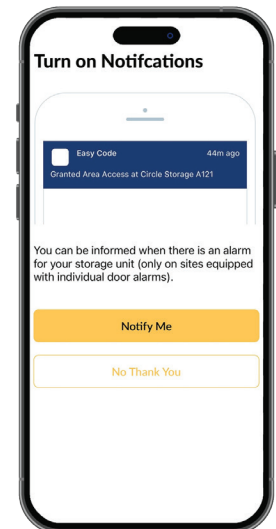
Turn on Notifcations

Easy Code
44m ago
Granted Area Access at Circle Storage A121

You can be informed when there is an alarm for your storage unit (only on sites equipped with individual door alarms).

Notify Me

No Thank You